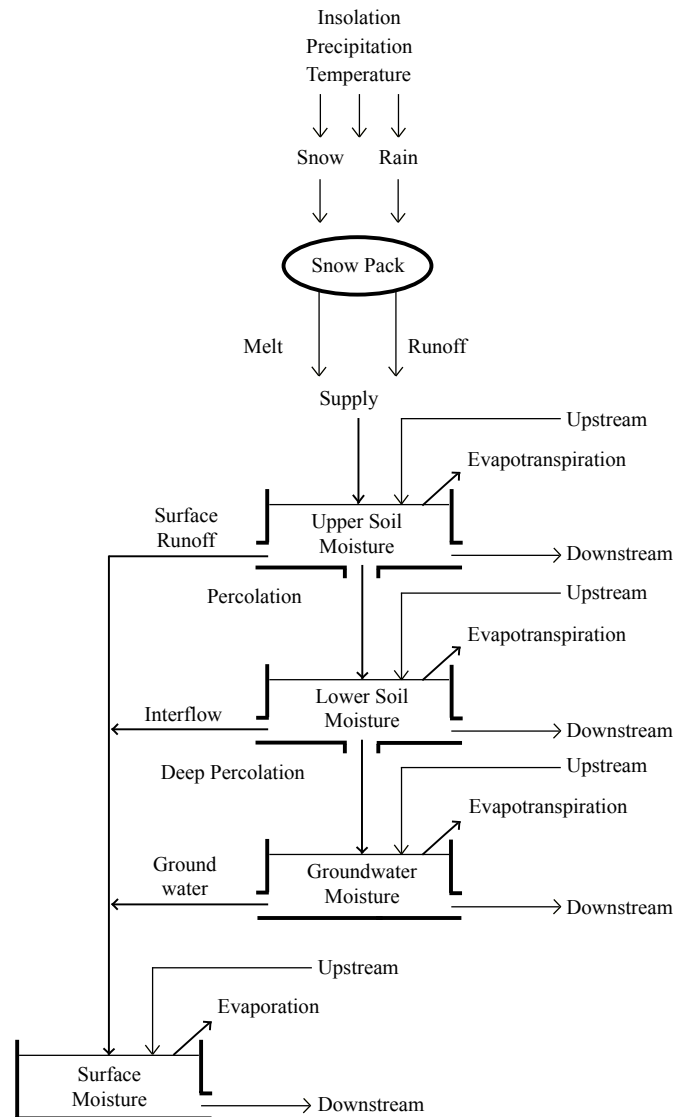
Insolation
Precipitation
Temperature

Snow Rain

Snow Pack

Melt Runoff

Supply

Upstream
Evapotranspiration
Surface Runoff
Upper Soil Moisture
Downstream

Percolation
Upstream
Evapotranspiration
Interflow
Lower Soil Moisture
Downstream

Deep Percolation
Upstream
Evapotranspiration
Ground water
Groundwater Moisture
Downstream

Upstream
Evaporation
Surface Moisture
Downstream